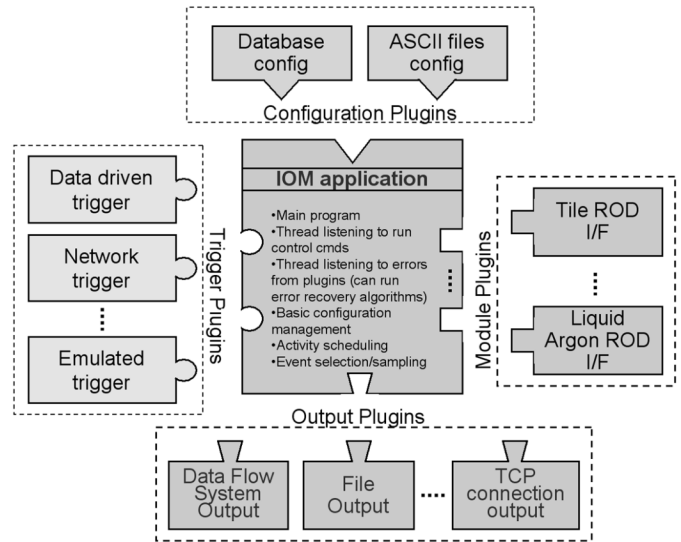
Database config

ASCII files config

Configuration Plugins

Data driven trigger

Network trigger

⋮

Emulated trigger

Trigger Plugins

IOM application

•Main program
•Thread listening to run control cmds
•Thread listening to errors from plugins (can run error recovery algorithms)
•Basic configuration management
•Activity scheduling
•Event selection/sampling

⋮

Tile ROD I/F

⋮

Liquid Argon ROD I/F

Module Plugins

Output Plugins

Data Flow System Output

File Output

....

TCP connection output